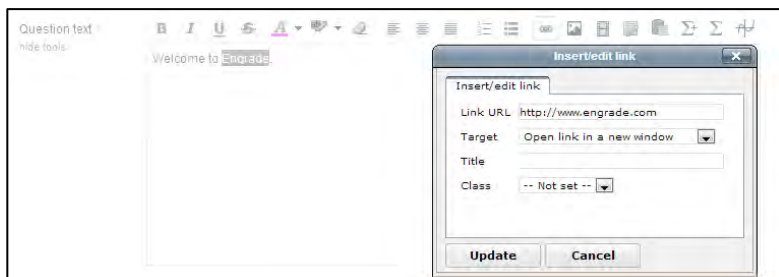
Question text
hide tools

B I U S A

Welcome to Engrade.

Insert/edit link

Insert/edit link

Link URL http://www.engrade.com

Target Open link in a new window

Title

Class -- Not set --

Update

Cancel